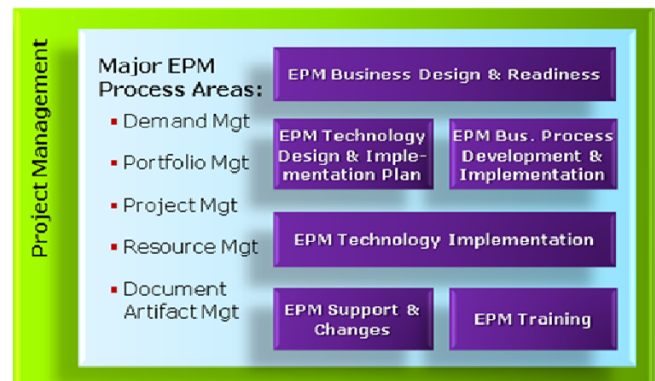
Project Management

Major EPM Process Areas:

- Demand Mgt
- Portfolio Mgt
- Project Mgt
- Resource Mgt
- Document Artifact Mgt

EPM Business Design & Readiness

EPM Technology Design & Implementation Plan

EPM Bus. Process Development & Implementation

EPM Technology Implementation

EPM Support & Changes

EPM Training